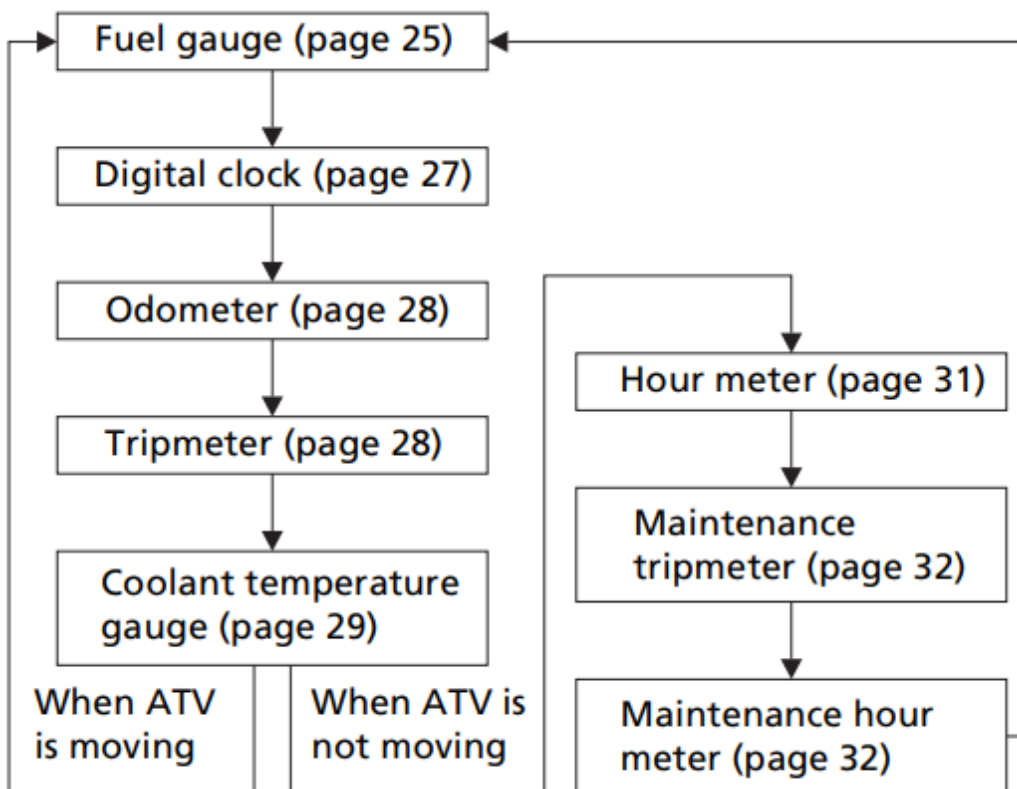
Fuel gauge (page 25)

Digital clock (page 27)

Odometer (page 28)

Tripmeter (page 28)

Coolant temperature gauge (page 29)

When ATV is moving

When ATV is not moving

Hour meter (page 31)

Maintenance tripmeter (page 32)

Maintenance hour meter (page 32)